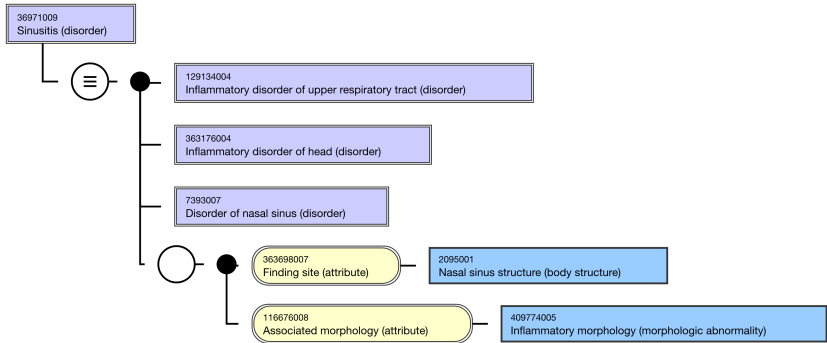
36971009
Sinusitis (disorder)

≡

129134004
Inflammatory disorder of upper respiratory tract (disorder)

363176004
Inflammatory disorder of head (disorder)

7393007
Disorder of nasal sinus (disorder)

363698007
Finding site (attribute)

2095001
Nasal sinus structure (body structure)

116676008
Associated morphology (attribute)

409774005
Inflammatory morphology (morphologic abnormality)